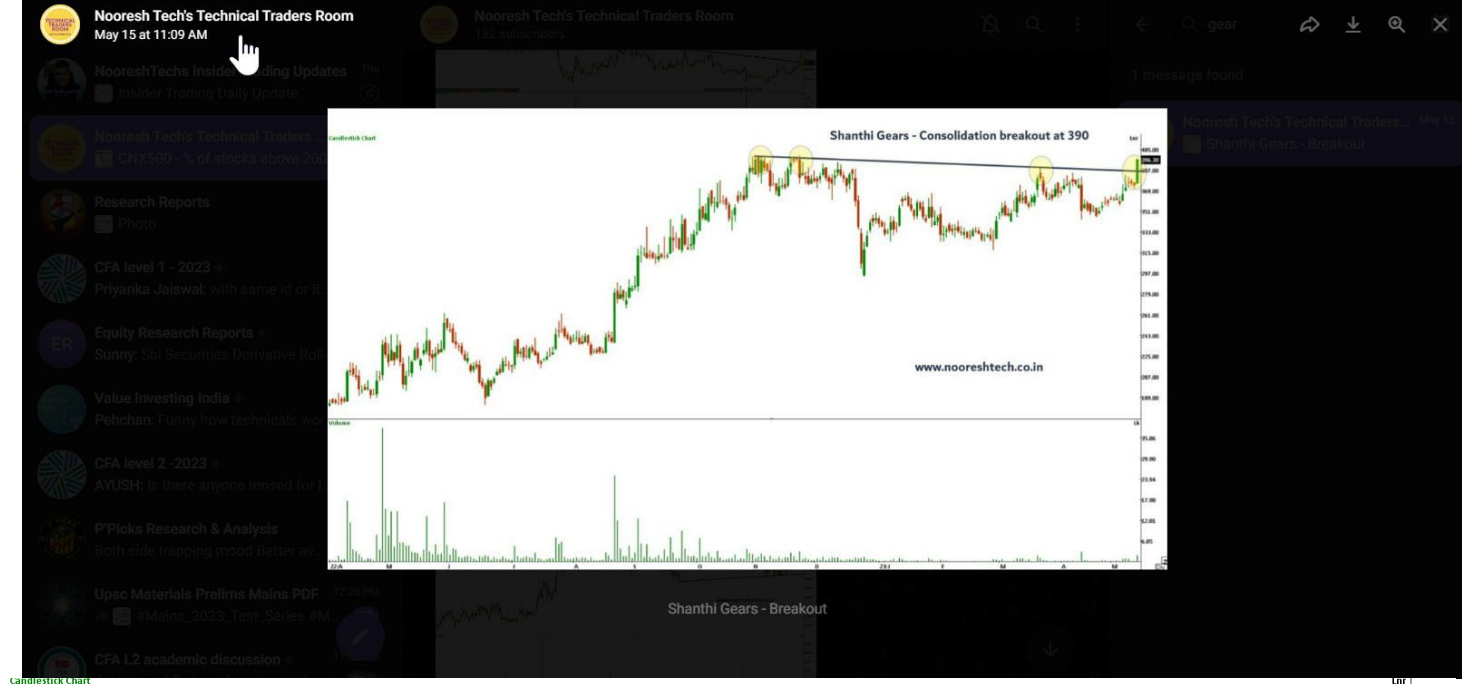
Nooresh Tech's Technical Traders Room
May 15 at 11:09 AM

Nooresh Tech's Technical Traders Room
182 subscribers

gear
1 message found
Nooresh Tech's Technical Traders... May 15
Shanthi Gears - Breakout

NooreshTechs Insider Trading Updates
Insider Trading Daily Update

Nooresh Tech's Technical Traders ...
CNX500 - % of stocks above 200

Research Reports
Photo

CFA level 1 - 2023
Priyanka Jaiswal: with same id or it

Equity Research Reports
Sunny: Sbi Securities Derivative Roll

Value Investing India
Pehchan: Funny how technicals wo

CFA level 2 -2023
AYUSH: Is there anyone tensed for l

P'Picks Research & Analysis
Both side trapping mood Better av

Upsc Materials Prelims Mains PDF 12:38 PM
#Mains_2023_Test_Series #M

CFA L2 academic discussion

Candlestick Chart
Shanthi Gears - Consolidation breakout at 390
www.nooreshtech.co.in
Volume

Shanthi Gears - Breakout

Candlestick Chart